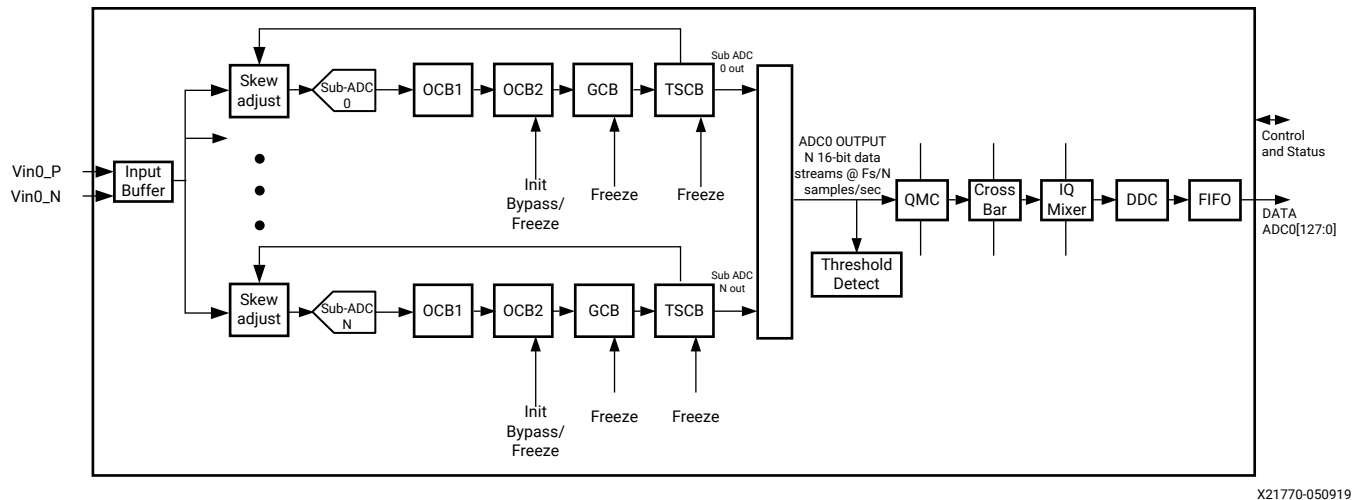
Vin0_P
Vin0_N
Input Buffer

Skew adjust
Sub-ADC 0
OCB1
OCB2
GCB
TSCB
Sub ADC 0 out

Init Bypass/ Freeze
Freeze
Freeze

Skew adjust
Sub-ADC N
OCB1
OCB2
GCB
TSCB
Sub ADC N out

Init Bypass/ Freeze
Freeze
Freeze

ADC0 OUTPUT N 16-bit data streams @ Fs/N samples/sec

Threshold Detect

QMC
Cross Bar
IQ Mixer
DDC
FIFO

Control and Status

DATA ADC0[127:0]

X21770-050919